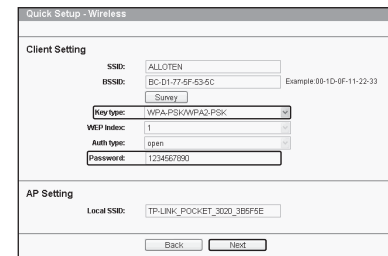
Quick Setup - Wireless

Client Setting

SSID: ALLOTEN

BSSID: BC-D1-77-5F-53-5C Example:00-1D-0F-11-22-33

Survey

Key type: WPA-PSK/WPA2-PSK

WEP Index: 1

Auth type: open

Password: 1234567890

AP Setting

Local SSID: TP-LINK_POCKET_3020_3B5F5E

Back Next